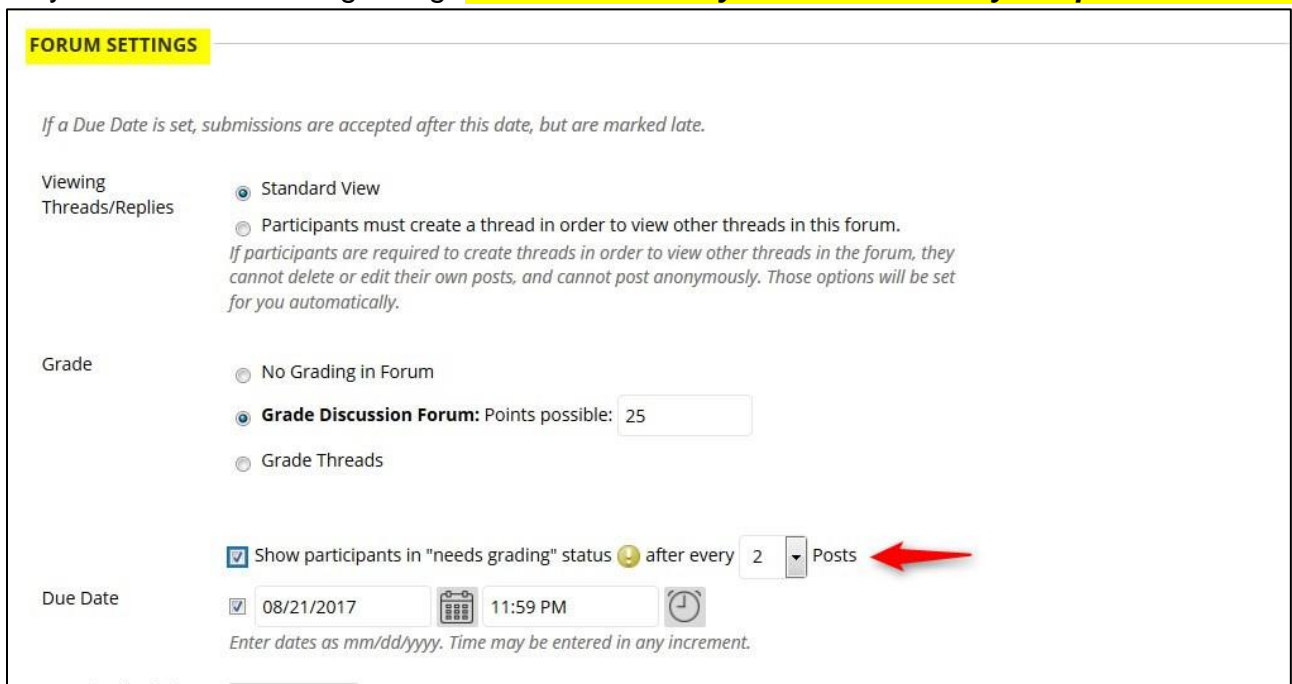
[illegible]

FORUM SETTINGS

If a Due Date is set, submissions are accepted after this date, but are marked late.

Viewing Threads/Replies

Standard View

Participants must create a thread in order to view other threads in this forum.

If participants are required to create threads in order to view other threads in the forum, they cannot delete or edit their own posts, and cannot post anonymously. Those options will be set for you automatically.

Grade

No Grading in Forum

**Grade Discussion Forum:** Points possible: 25

Grade Threads

Show participants in "needs grading" status after every 2 Posts

Due Date

08/21/2017 11:59 PM

Enter dates as mm/dd/yyyy. Time may be entered in any increment.